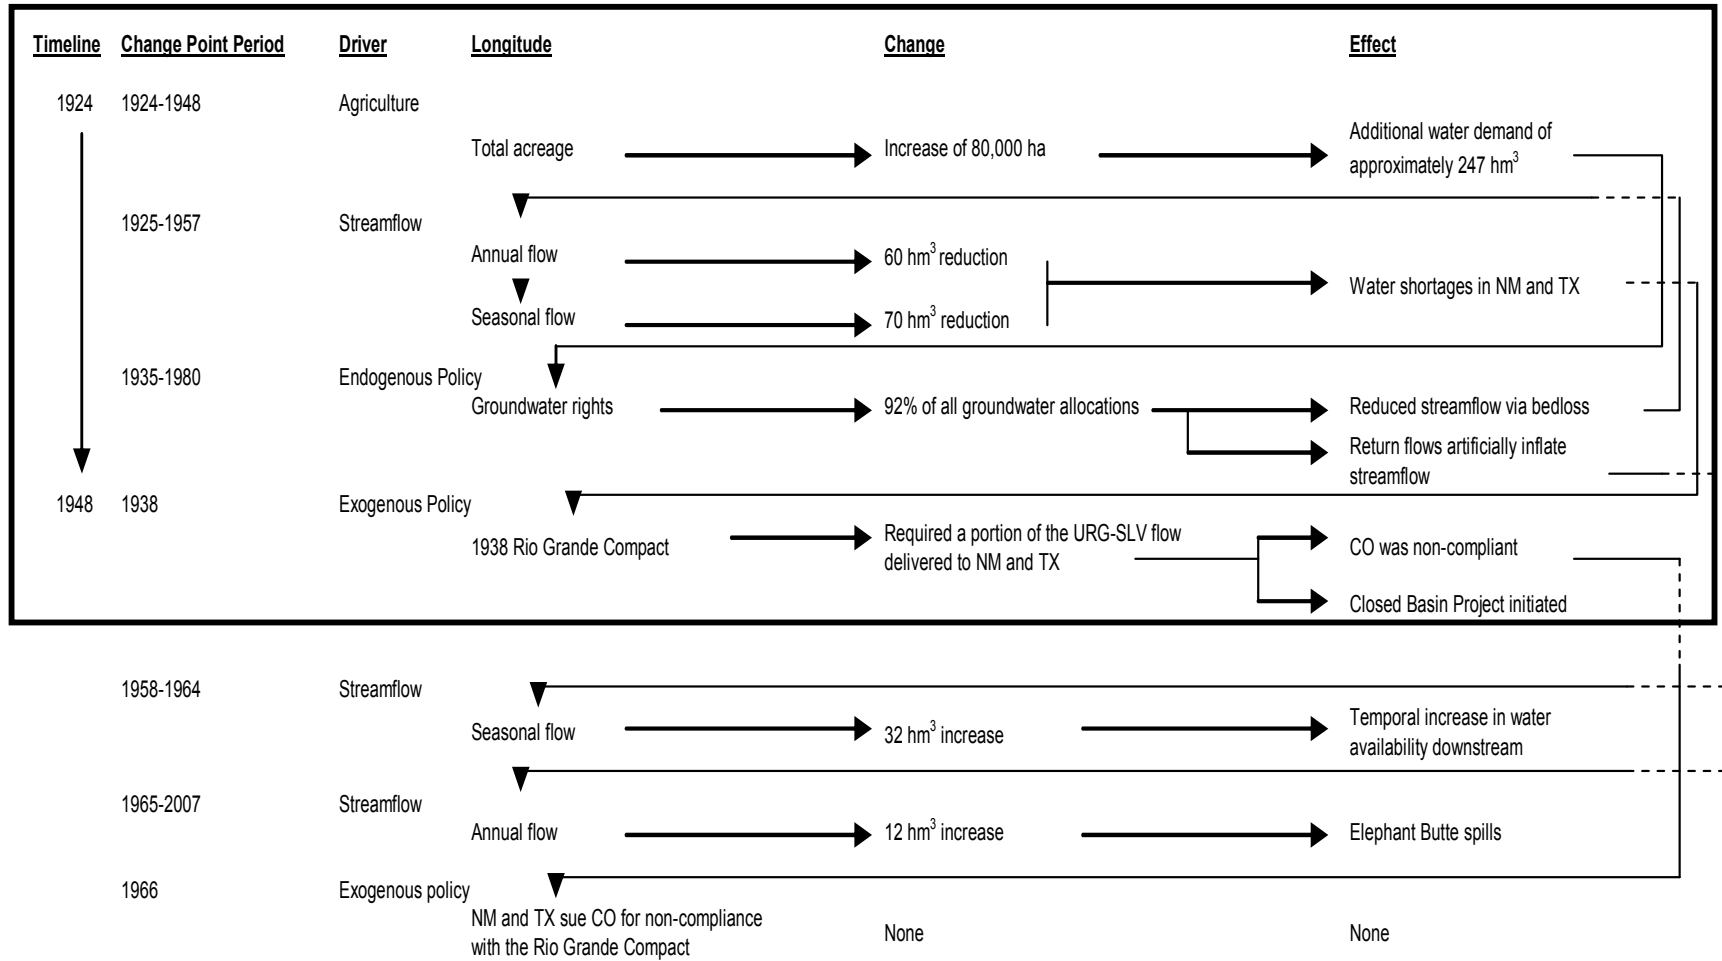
Timeline Change Point Period Driver Longitude Change Effect

1924 1924-1948 Agriculture

Total acreage Increase of 80,000 ha Additional water demand of approximately 247 $hm^3$

1925-1957 Streamflow

Annual flow $60\ hm^3$ reduction

Seasonal flow $70\ hm^3$ reduction

Water shortages in NM and TX

1935-1980 Endogenous Policy

Groundwater rights 92% of all groundwater allocations Reduced streamflow via bedloss

Return flows artificially inflate streamflow

1948 1938 Exogenous Policy

1938 Rio Grande Compact Required a portion of the URG-SLV flow delivered to NM and TX CO was non-compliant

Closed Basin Project initiated

1958-1964 Streamflow

Seasonal flow $32\ hm^3$ increase Temporal increase in water availability downstream

1965-2007 Streamflow

Annual flow $12\ hm^3$ increase Elephant Butte spills

1966 Exogenous policy

NM and TX sue CO for non-compliance with the Rio Grande Compact None None